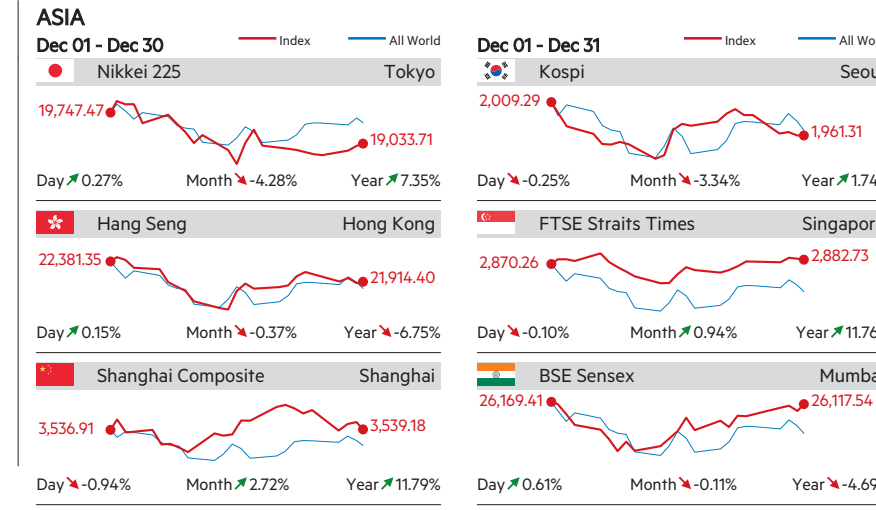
ASIA

Dec 01 - Dec 30

Index

All World

Nikkei 225

Tokyo

19,747.47

19,033.71

Day 0.27%

Month -4.28%

Year 7.35%

Hang Seng

Hong Kong

22,381.35

21,914.40

Day 0.15%

Month -0.37%

Year -6.75%

Shanghai Composite

Shanghai

3,536.91

3,539.18

Day -0.94%

Month 2.72%

Year 11.79%

Dec 01 - Dec 31

Index

All Wor

Kospi

Seou

2,009.29

1,961.31

Day -0.25%

Month -3.34%

Year 1.74

FTSE Straits Times

Singapor

2,870.26

2,882.73

Day -0.10%

Month 0.94%

Year 11.76

BSE Sensex

Mumba

26,169.41

26,117.54

Day 0.61%

Month -0.11%

Year -4.69